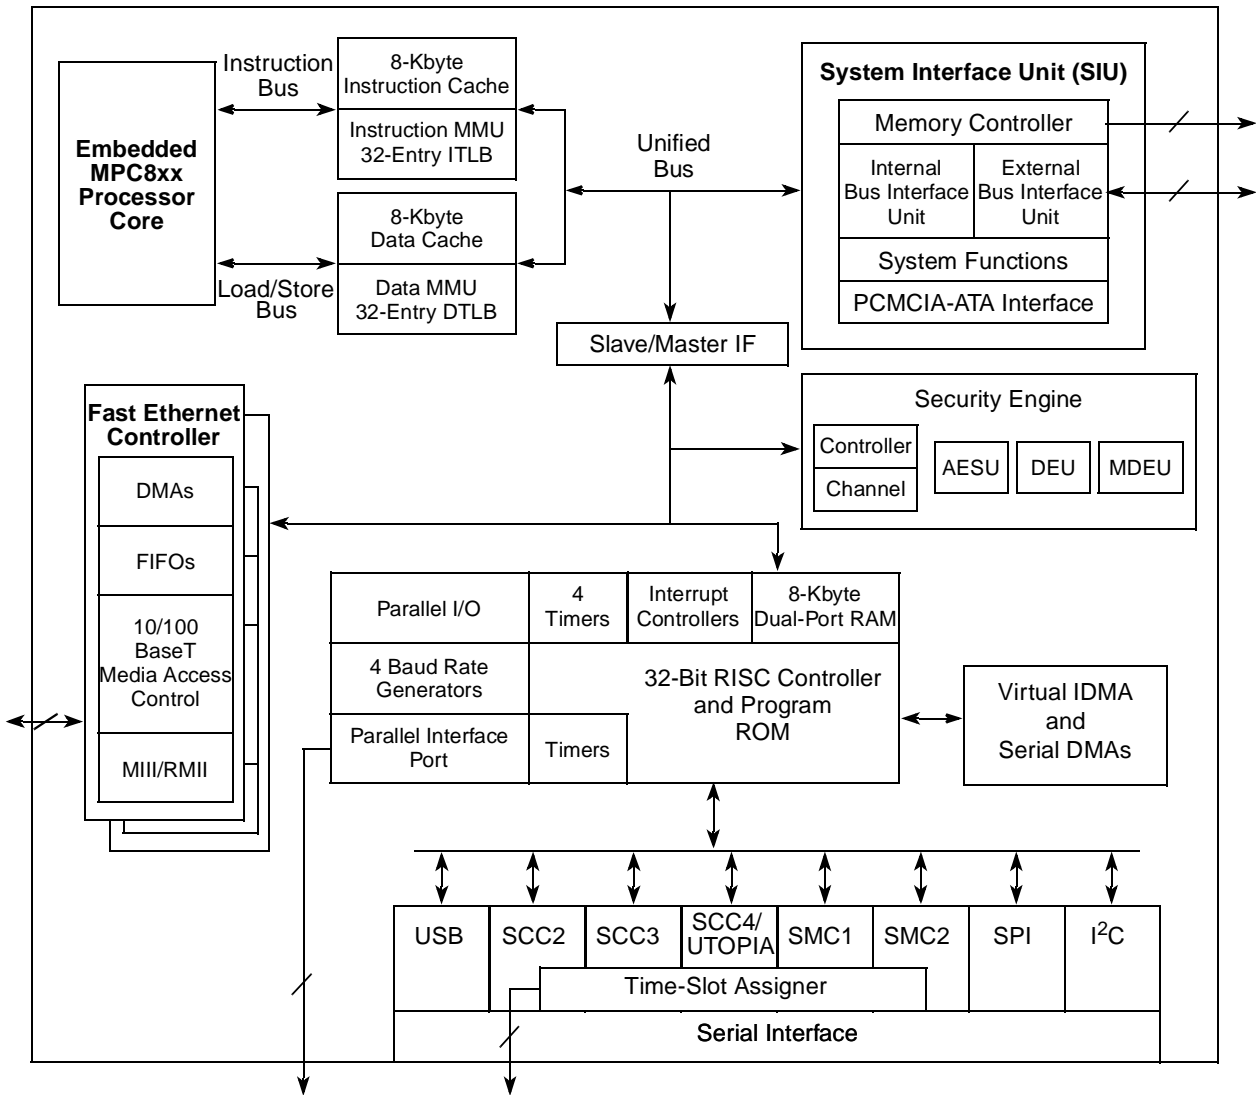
Embedded MPC8xx Processor Core

Instruction Bus

Load/Store Bus

8-Kbyte Instruction Cache

Instruction MMU 32-Entry ITLB

8-Kbyte Data Cache

Data MMU 32-Entry DTLB

Unified Bus

System Interface Unit (SIU)

Memory Controller

Internal Bus Interface Unit

External Bus Interface Unit

System Functions

PCMCIA-ATA Interface

Slave/Master IF

Security Engine

Controller

Channel

AESU

DEU

MDEU

Fast Ethernet Controller

DMAs

FIFOs

10/100 BaseT Media Access Control

MIII/RMII

Parallel I/O

4 Timers

Interrupt Controllers

8-Kbyte Dual-Port RAM

4 Baud Rate Generators

32-Bit RISC Controller and Program ROM

Parallel Interface Port

Timers

Virtual IDMA and Serial DMAs

USB

SCC2

SCC3

SCC4/ UTOPIA

SMC1

SMC2

SPI

$I^2C$

Time-Slot Assigner

Serial Interface